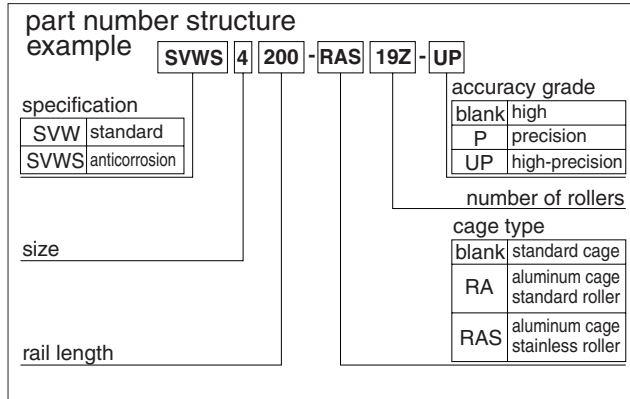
part number structure example

SVWS 4 200 - RAS 19Z - UP

specification

| SVW | standard |
|---|---|
| SVWS | anticorrosion |

accuracy grade

| blank | high |
|---|---|
| P | precision |
| UP | high-precision |

number of rollers

cage type

| blank | standard cage |
|---|---|
| RA | aluminum cage standard roller |
| RAS | aluminum cage stainless roller |

size

rail length